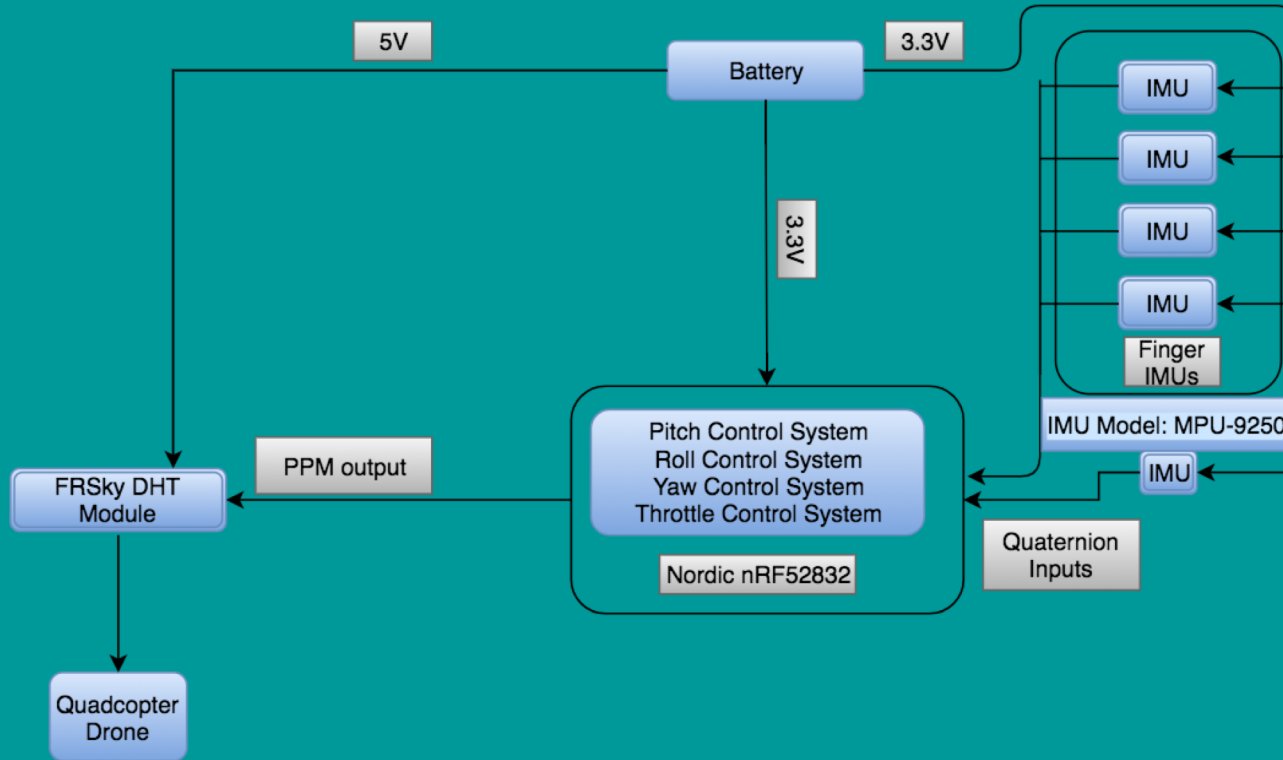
5V

Battery

3.3V

IMU

IMU

IMU

IMU

Finger IMUs

3.3V

IMU Model: MPU-9250

Pitch Control System
Roll Control System
Yaw Control System
Throttle Control System

PPM output

FRSky DHT Module

IMU

Quaternion Inputs

Nordic nRF52832

Quadcopter Drone